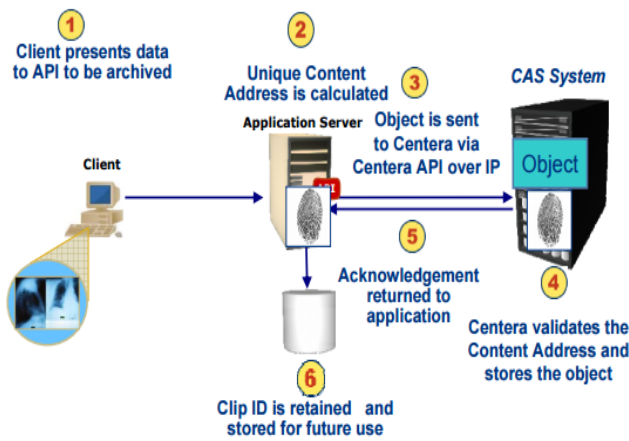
1
Client presents data to API to be archived

2
Unique Content Address is calculated

3
Object is sent to Centera via Centera API over IP

CAS System

Application Server

Client

Object

5
Acknowledgement returned to application

4
Centera validates the Content Address and stores the object

6
Clip ID is retained and stored for future use